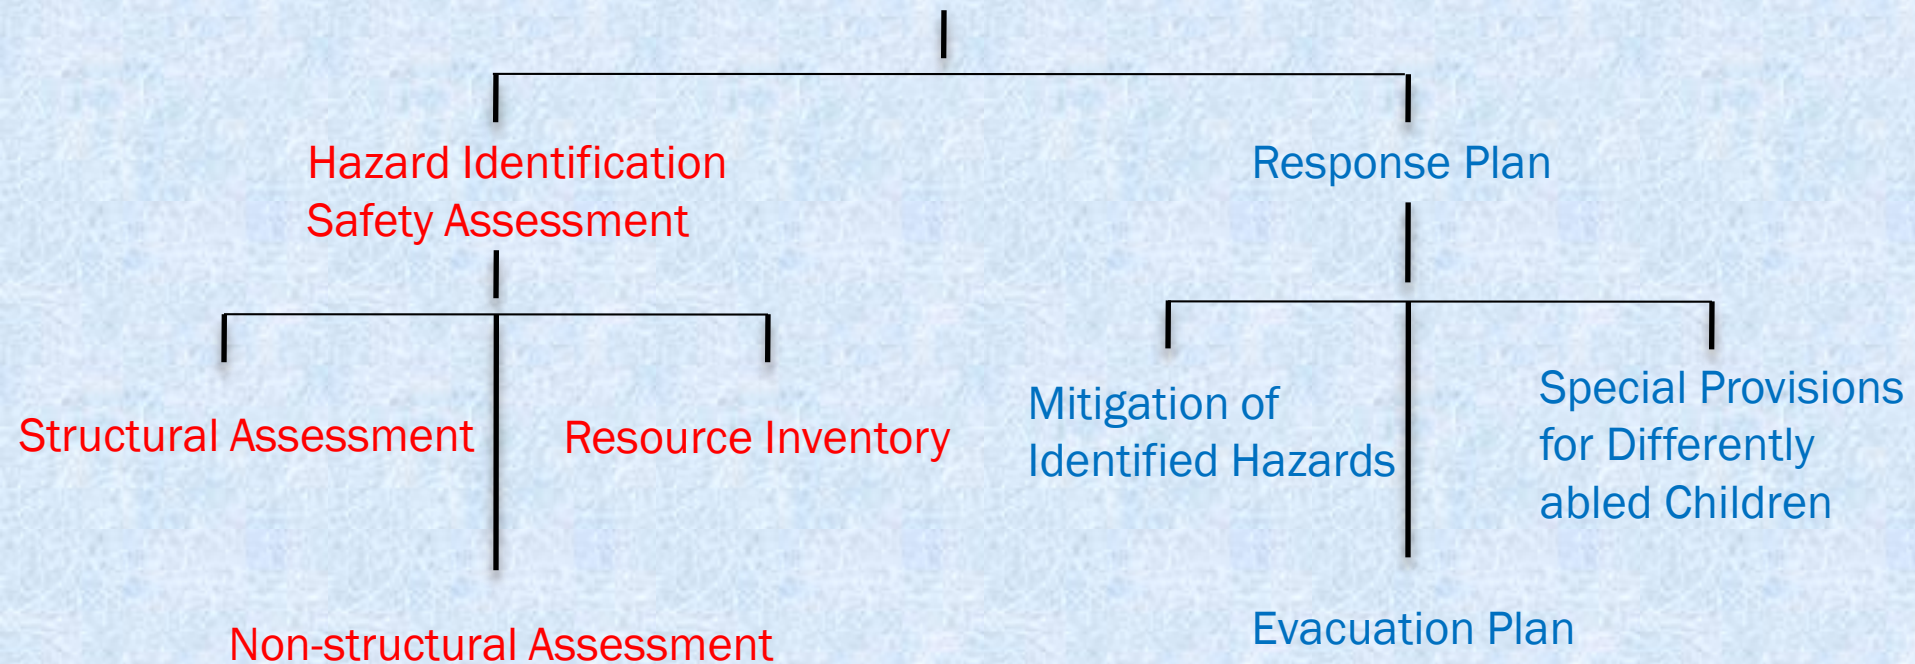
Hazard Identification
Safety Assessment

Response Plan

Structural Assessment

Resource Inventory

Non-structural Assessment

Mitigation of Identified Hazards

Special Provisions for Differently abled Children

Evacuation Plan